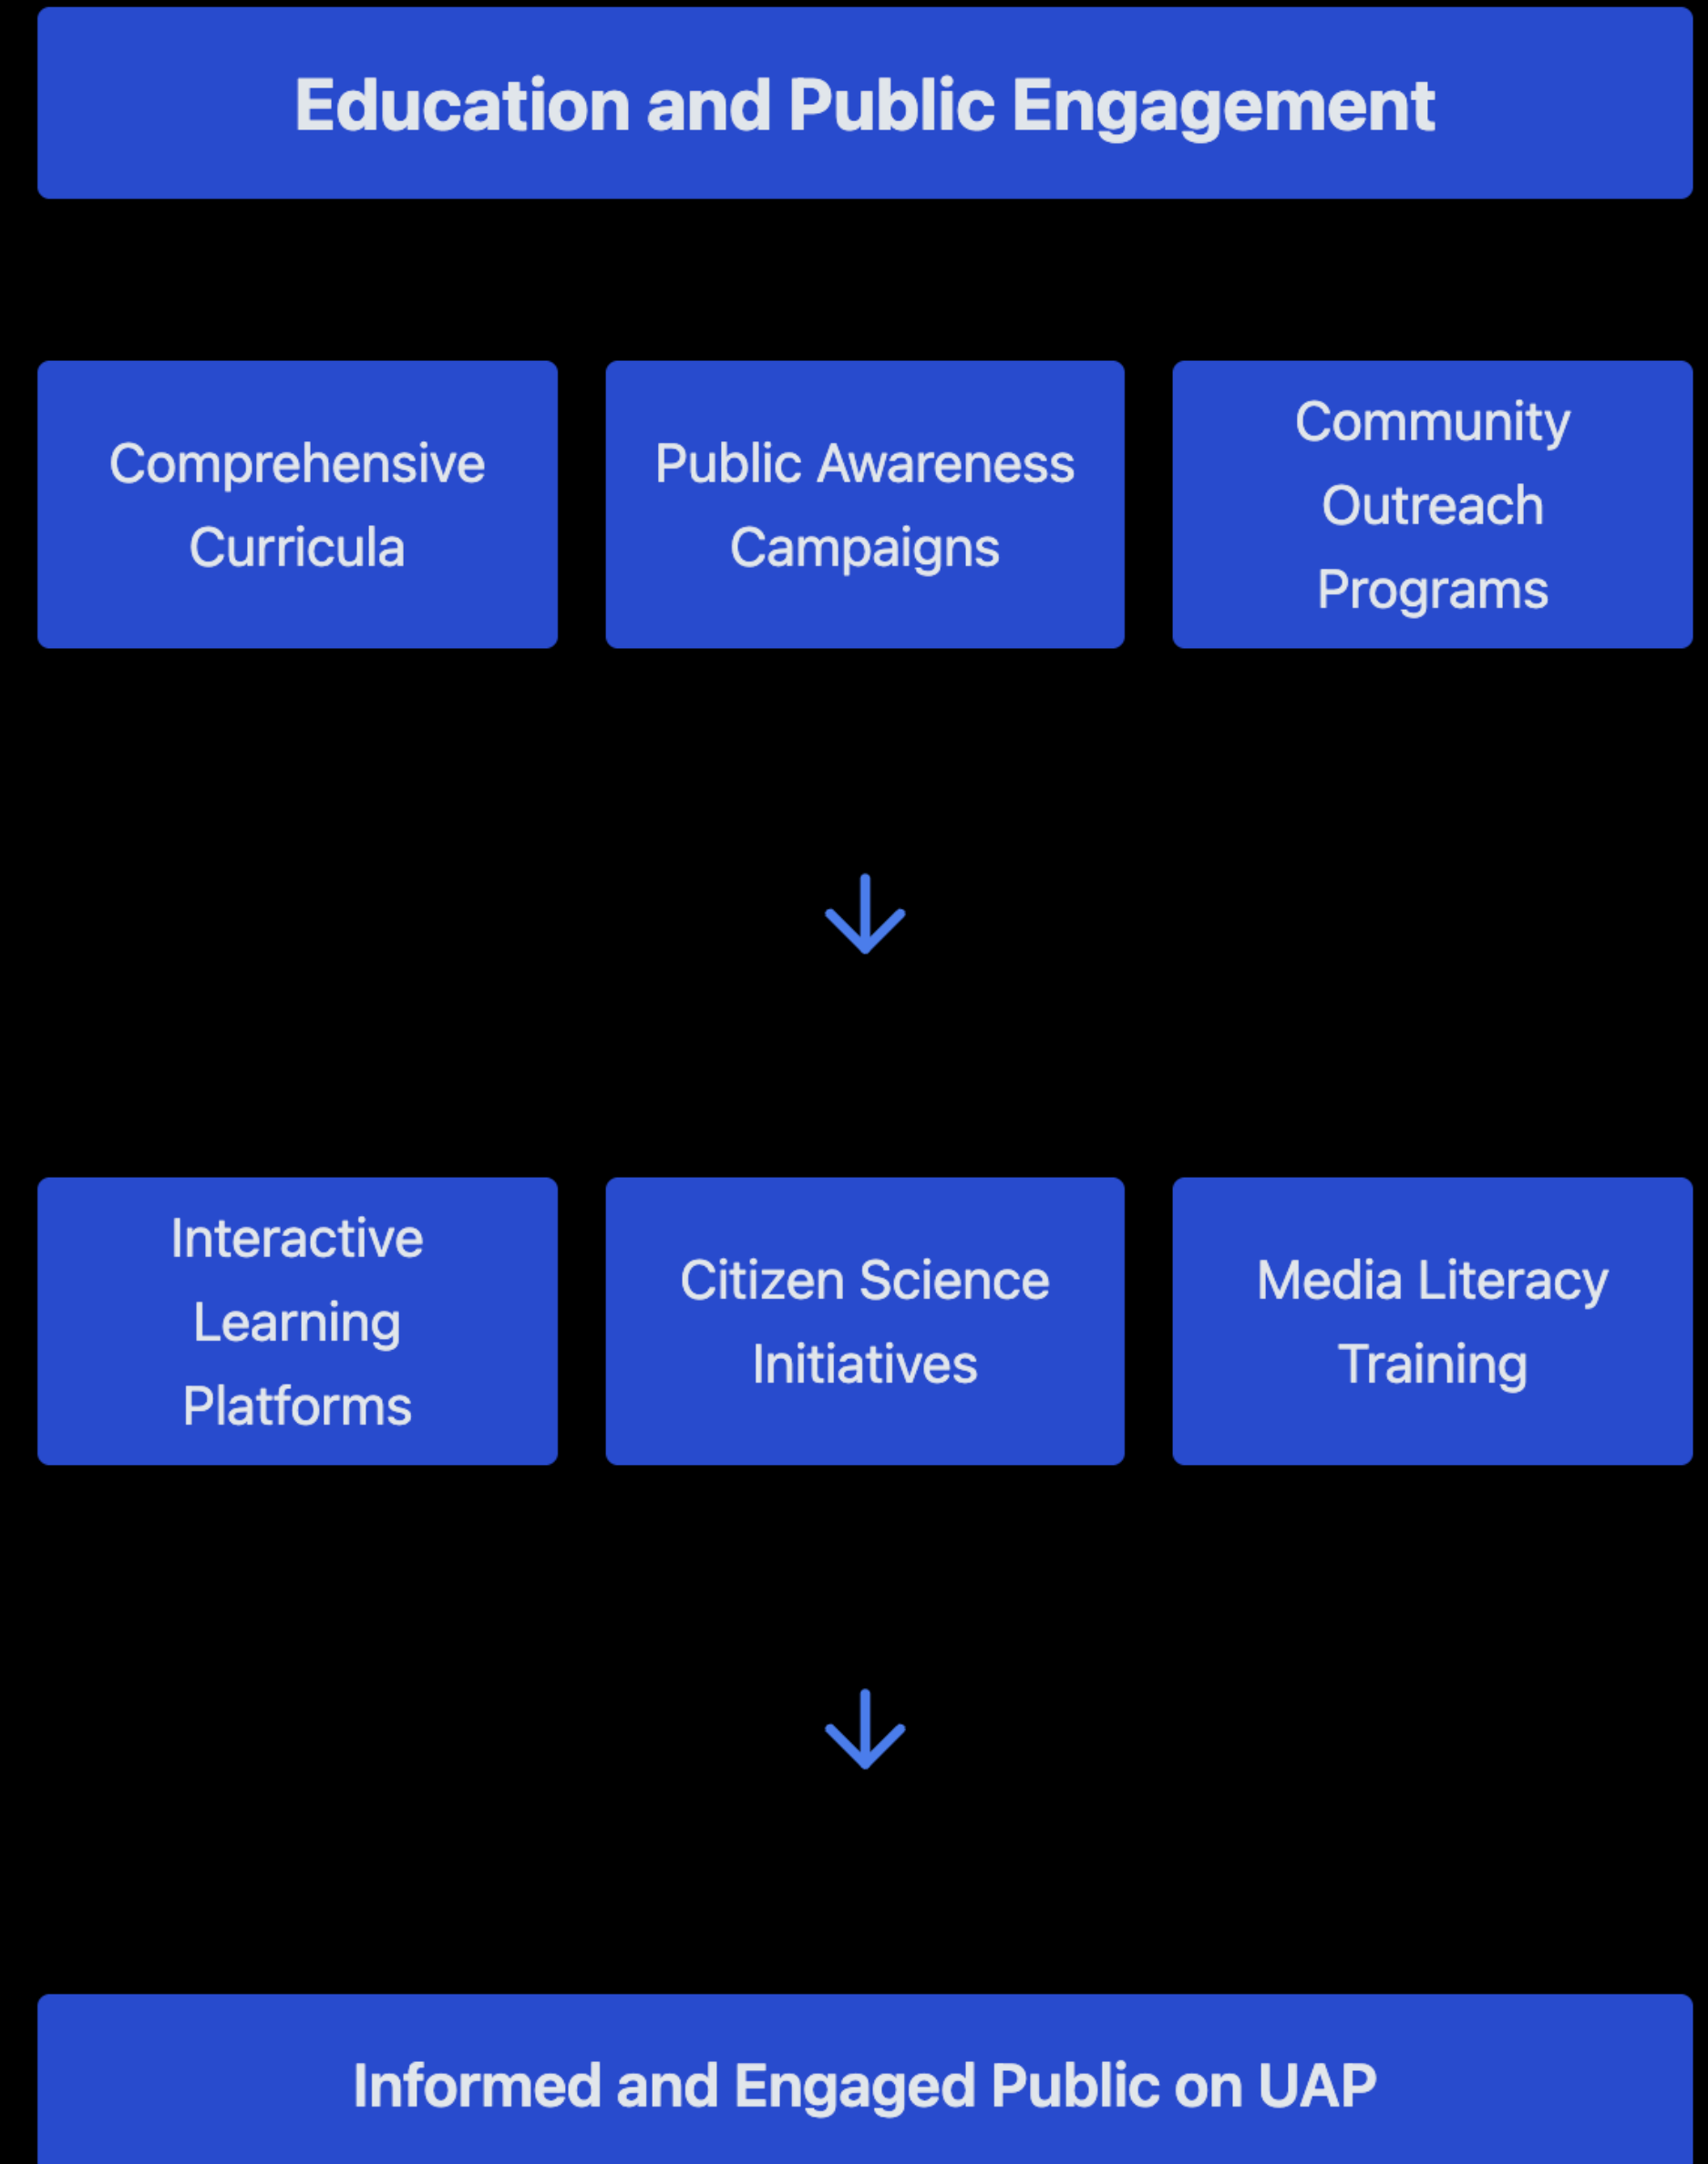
Education and Public Engagement

Comprehensive Curricula

Public Awareness Campaigns

Community Outreach Programs

Interactive Learning Platforms

Citizen Science Initiatives

Media Literacy Training

Informed and Engaged Public on UAP